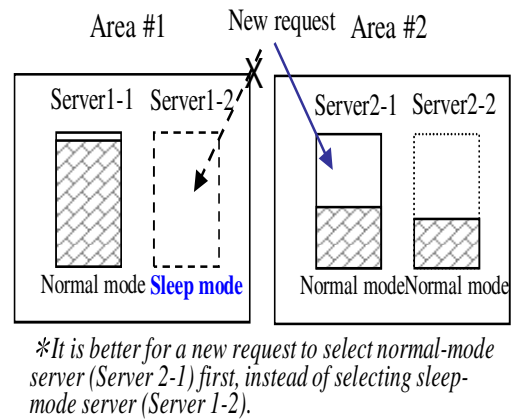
Area #1

New request

Area #2

Server1-1 Server1-2

Server2-1 Server2-2

Normal mode Sleep mode

Normal mode Normal mode

*It is better for a new request to select normal-mode server (Server 2-1) first, instead of selecting sleep-mode server (Server 1-2).